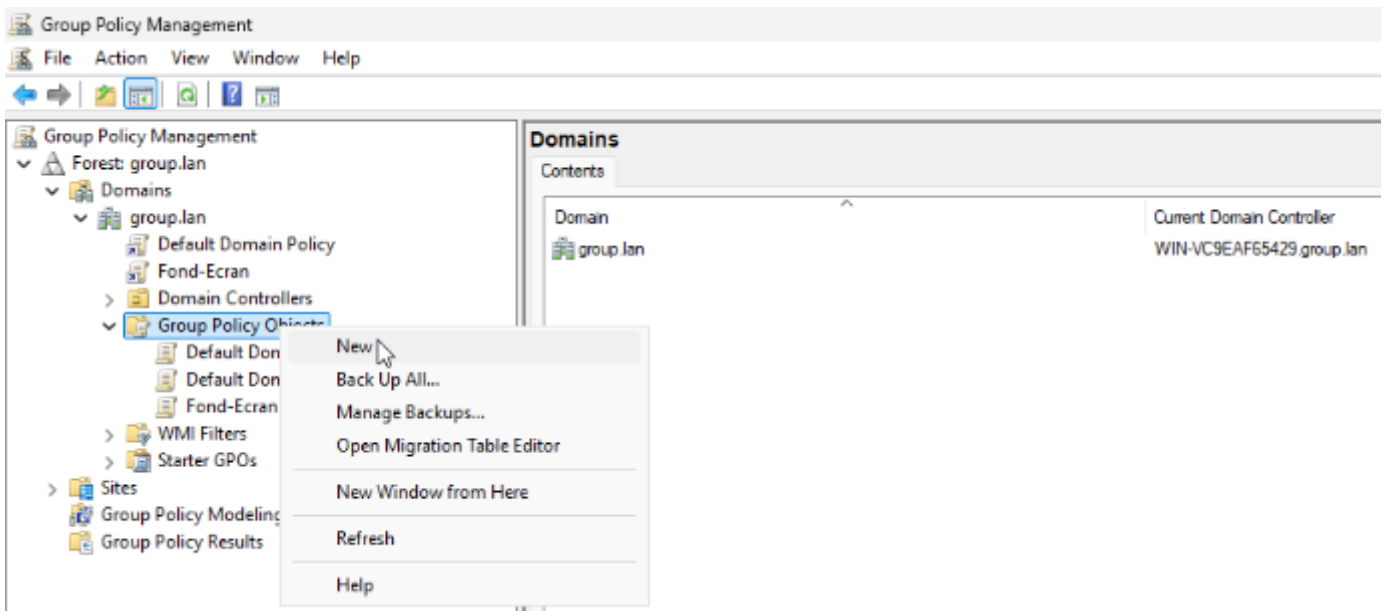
Group Policy Management

File Action View Window Help

Group Policy Management
Forest: group.lan
Domains
group.lan
Default Domain Policy
Fond-Ecran
Domain Controllers
Group Policy Objects
Default Don
Default Don
Fond-Ecran
WMI Filters
Starter GPOs
Sites
Group Policy Modeling
Group Policy Results

New
Back Up All...
Manage Backups...
Open Migration Table Editor
New Window from Here
Refresh
Help

Domains
Contents

| Domain | Current Domain Controller |
|---|---|
| group.lan | WIN-VC9EAF65429.group.lan |